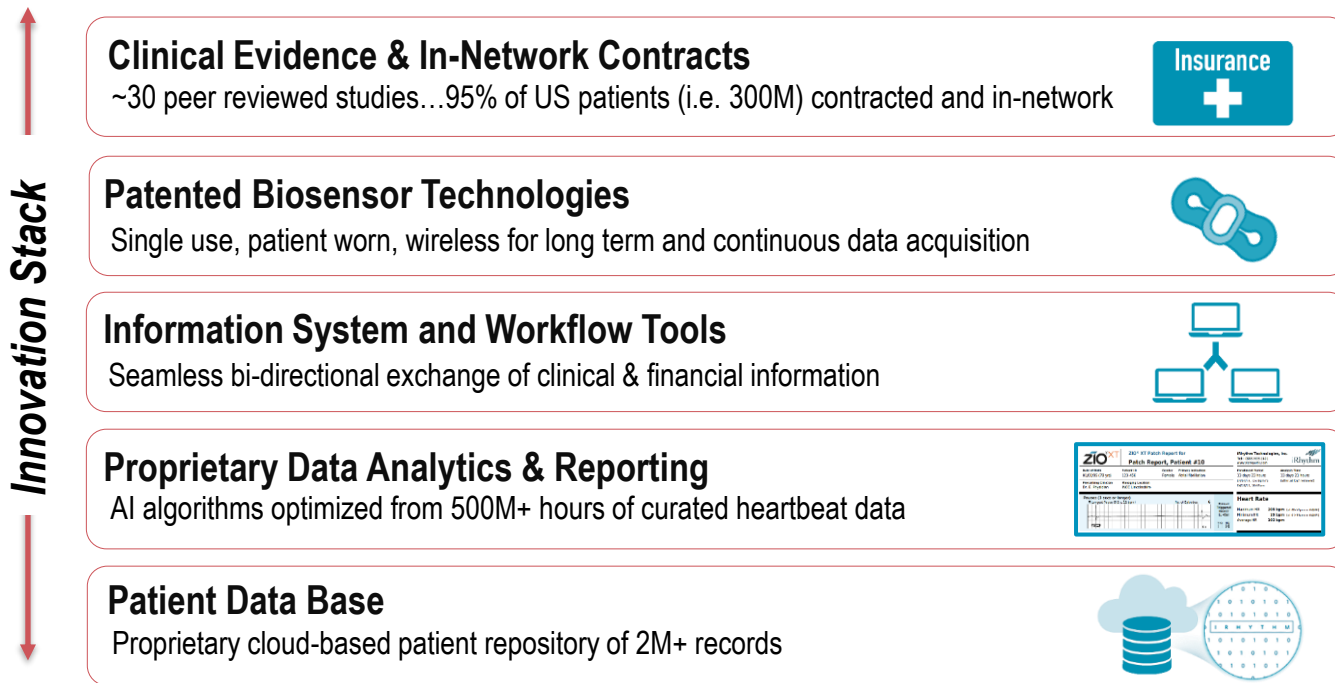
Innovation Stack

Clinical Evidence & In-Network Contracts
~30 peer reviewed studies…95% of US patients (i.e. 300M) contracted and in-network

Insurance

Patented Biosensor Technologies
Single use, patient worn, wireless for long term and continuous data acquisition

Information System and Workflow Tools
Seamless bi-directional exchange of clinical & financial information

Proprietary Data Analytics & Reporting
AI algorithms optimized from 500M+ hours of curated heartbeat data

ZIO XT
Patch Report, Patient #10
Heart Rate
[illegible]

Patient Data Base
Proprietary cloud-based patient repository of 2M+ records